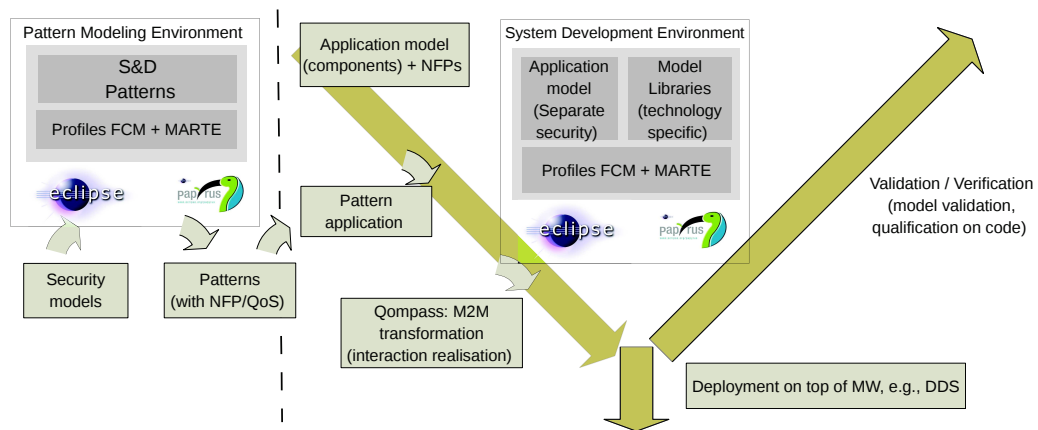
Pattern Modeling Environment

S&D Patterns

Profiles FCM + MARTE

eclipse

papyrus

Security models

Patterns (with NFP/QoS)

Application model (components) + NFPs

Pattern application

Qompass: M2M transformation (interaction realisation)

System Development Environment

Application model (Separate security)

Model Libraries (technology specific)

Profiles FCM + MARTE

eclipse

papyrus

Validation / Verification (model validation, qualification on code)

Deployment on top of MW, e.g., DDS